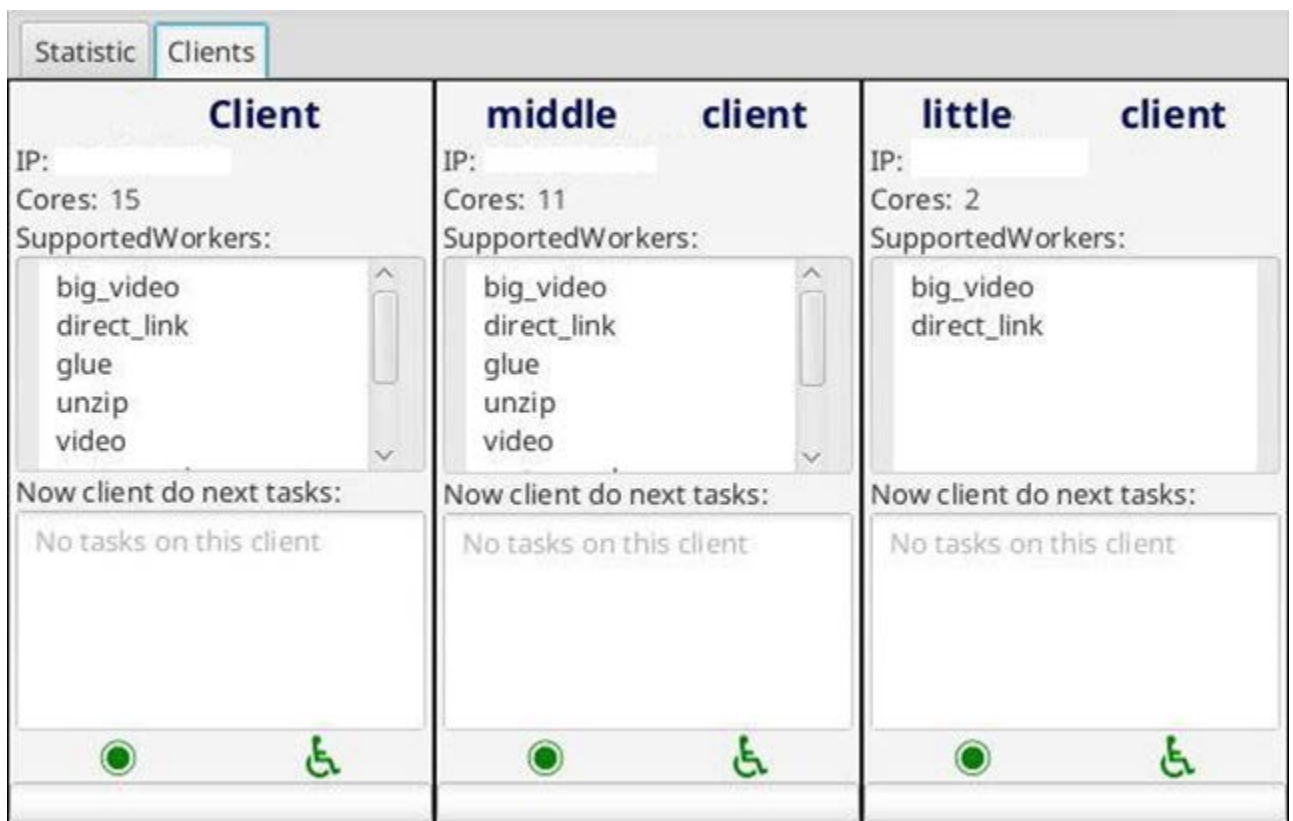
Statistic | Clients

Client
IP:
Cores: 15
SupportedWorkers:
big_video
direct_link
glue
unzip
video
Now client do next tasks:
No tasks on this client

middle client
IP:
Cores: 11
SupportedWorkers:
big_video
direct_link
glue
unzip
video
Now client do next tasks:
No tasks on this client

little client
IP:
Cores: 2
SupportedWorkers:
big_video
direct_link
Now client do next tasks:
No tasks on this client